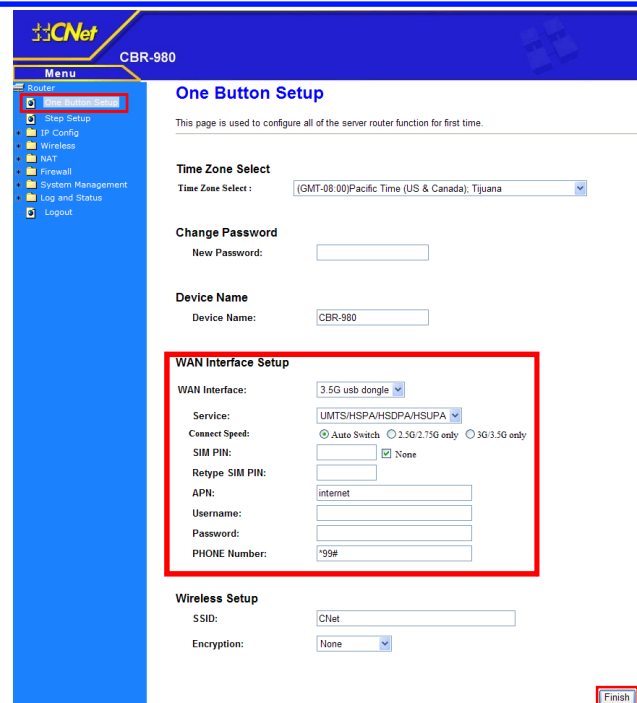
CNet
CBR-980
Menu
Router
One Button Setup
Step Setup
IP Config
Wireless
NAT
Firewall
System Management
Log and Status
Logout

One Button Setup

This page is used to configure all of the server router function for first time.

Time Zone Select

Time Zone Select : (GMT-08:00)Pacific Time (US & Canada); Tijuana

Change Password

New Password:

Device Name

Device Name: CBR-980

WAN Interface Setup

WAN Interface: 3.5G usb dongle

Service: UMTS/HSPA/HSDPA/HSUPA
Connect Speed: Auto Switch 2.5G/2.75G only 3G/3.5G only
SIM PIN: None
Retype SIM PIN:
APN: internet
Username:
Password:
PHONE Number: *99#

Wireless Setup

SSID: CNet
Encryption: None

Finish